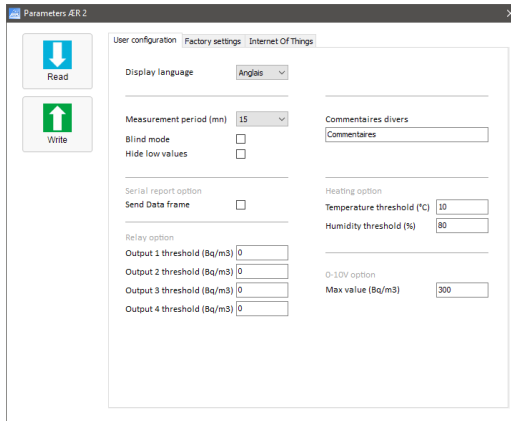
Parameters ÆR 2

Read

Write

User configuration | Factory settings | Internet Of Things

Display language: Anglais

Measurement period (mn): 15
Blind mode
Hide low values

Serial report option
Send Data frame

Relay option
Output 1 threshold (Bq/m3): 0
Output 2 threshold (Bq/m3): 0
Output 3 threshold (Bq/m3): 0
Output 4 threshold (Bq/m3): 0

Commentaires divers
Commentaires

Heating option
Temperature threshold (°C): 10
Humidity threshold (%): 80

0-10V option
Max value (Bq/m3): 300